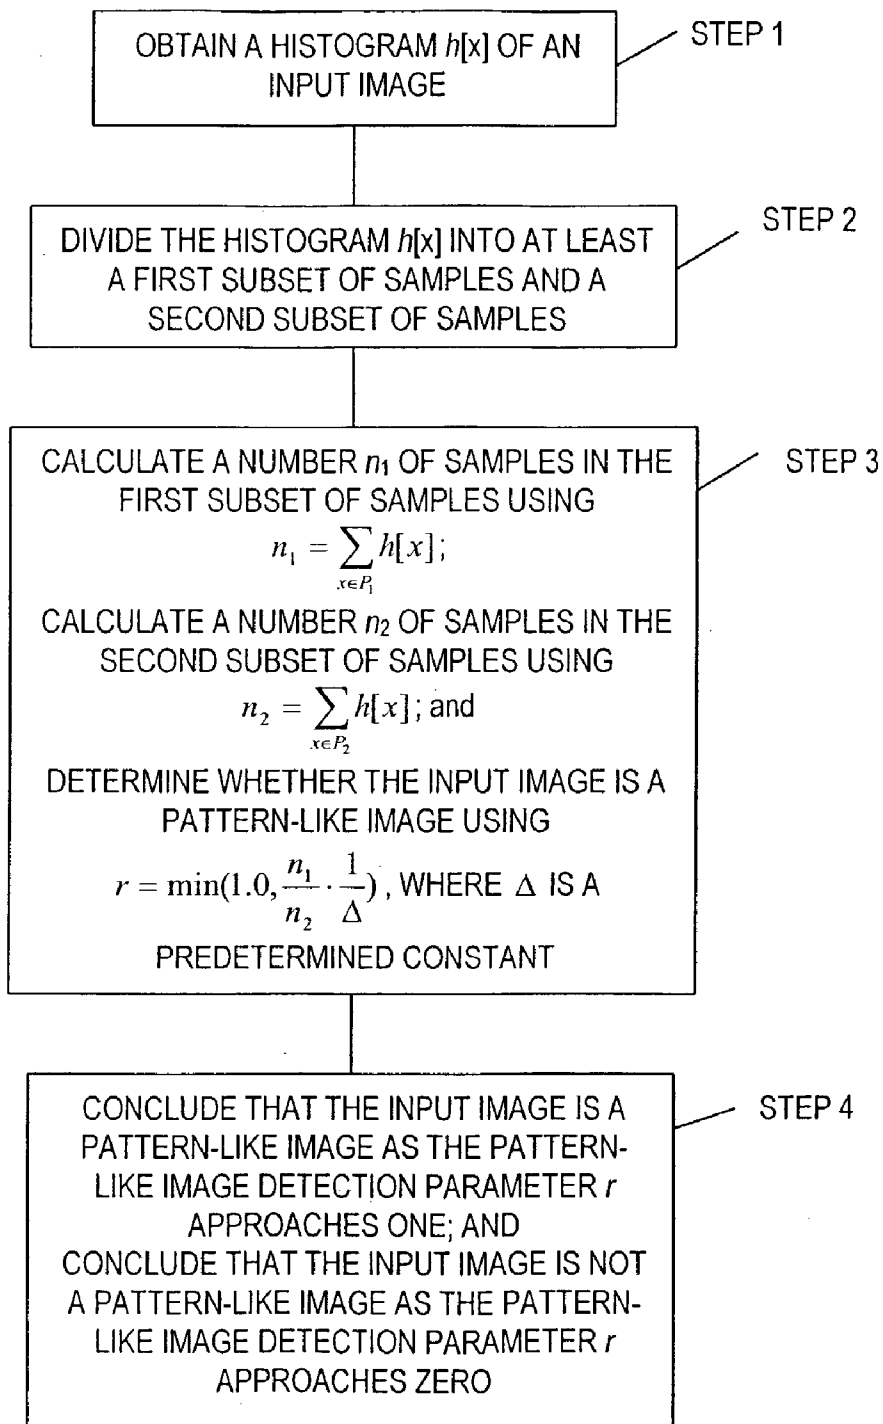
OBTAIN A HISTOGRAM $h[x]$ OF AN INPUT IMAGE

STEP 1

DIVIDE THE HISTOGRAM $h[x]$ INTO AT LEAST A FIRST SUBSET OF SAMPLES AND A SECOND SUBSET OF SAMPLES

STEP 2

CALCULATE A NUMBER $n_1$ OF SAMPLES IN THE FIRST SUBSET OF SAMPLES USING
$n_1 = \sum_{x \in P_1} h[x]$;
CALCULATE A NUMBER $n_2$ OF SAMPLES IN THE SECOND SUBSET OF SAMPLES USING
$n_2 = \sum_{x \in P_2} h[x]$; and
DETERMINE WHETHER THE INPUT IMAGE IS A PATTERN-LIKE IMAGE USING
$r = \min(1.0, \frac{n_1}{n_2} \cdot \frac{1}{\Delta})$, WHERE $\Delta$ IS A PREDETERMINED CONSTANT

STEP 3

CONCLUDE THAT THE INPUT IMAGE IS A PATTERN-LIKE IMAGE AS THE PATTERN-LIKE IMAGE DETECTION PARAMETER $r$ APPROACHES ONE; AND
CONCLUDE THAT THE INPUT IMAGE IS NOT A PATTERN-LIKE IMAGE AS THE PATTERN-LIKE IMAGE DETECTION PARAMETER $r$ APPROACHES ZERO

STEP 4